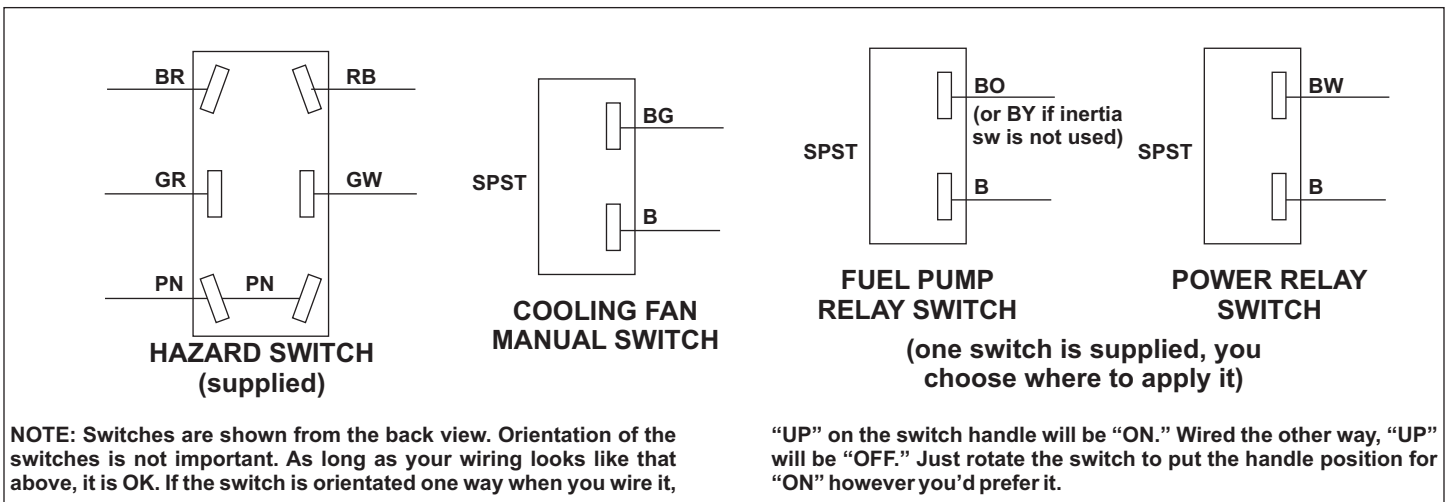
BR

RB

GR

GW

PN

PN

HAZARD SWITCH
(supplied)

SPST

BG

B

COOLING FAN
MANUAL SWITCH

SPST

BO
(or BY if inertia sw is not used)

B

FUEL PUMP
RELAY SWITCH

SPST

BW

B

POWER RELAY
SWITCH

(one switch is supplied, you choose where to apply it)

NOTE: Switches are shown from the back view. Orientation of the switches is not important. As long as your wiring looks like that above, it is OK. If the switch is orientated one way when you wire it,

"UP" on the switch handle will be "ON." Wired the other way, "UP" will be "OFF." Just rotate the switch to put the handle position for "ON" however you'd prefer it.